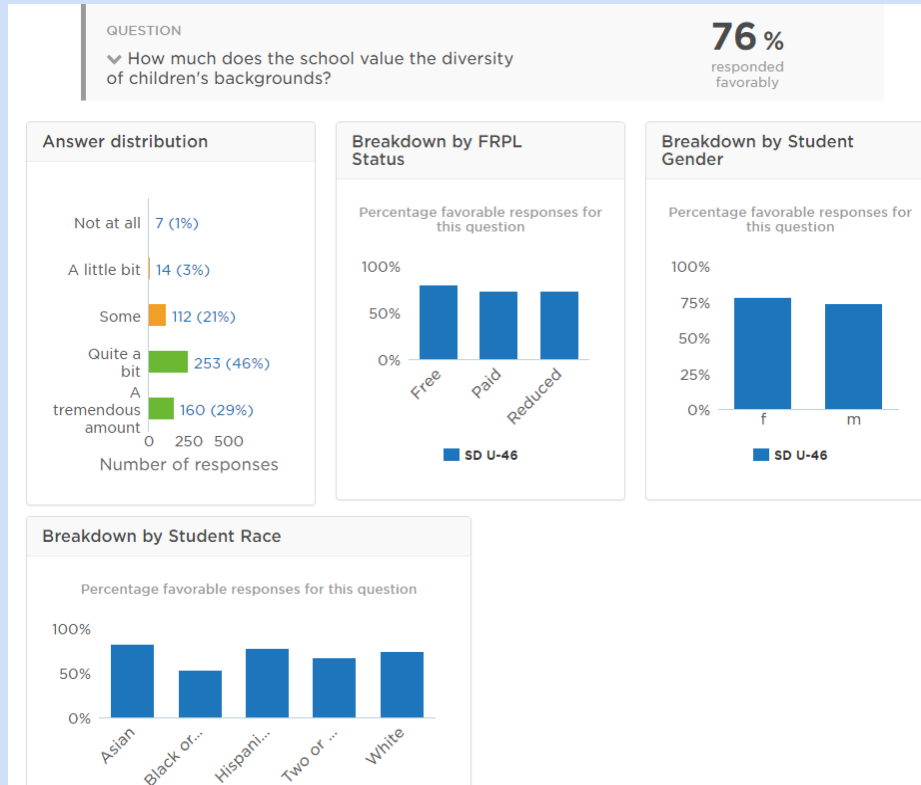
QUESTION
How much does the school value the diversity of children's backgrounds?

76 %
responded favorably

Answer distribution

Not at all 7 (1%)
A little bit 14 (3%)
Some 112 (21%)
Quite a bit 253 (46%)
A tremendous amount 160 (29%)
0 250 500
Number of responses

Breakdown by FRPL Status

Percentage favorable responses for this question

100%
50%
0%
Free
Paid
Reduced

SD U-46

Breakdown by Student Gender

Percentage favorable responses for this question

100%
75%
50%
25%
0%
f
m

SD U-46

Breakdown by Student Race

Percentage favorable responses for this question

100%
50%
0%
Asian
Black or...
Hispani...
Two or ...
White